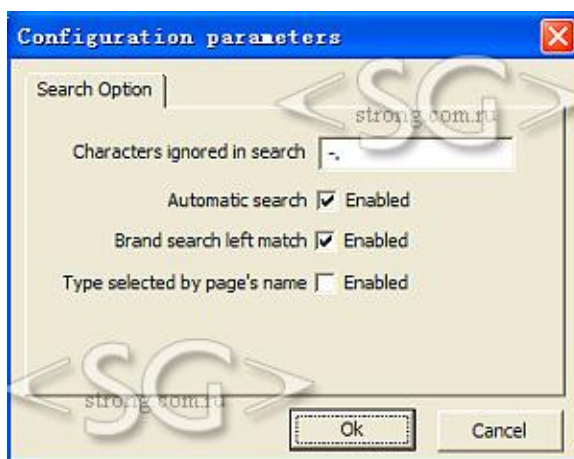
Configuration parameters

Search Option

<SG>
strong.com.ru

Characters ignored in search -.

Automatic search Enabled

Brand search left match Enabled

Type selected by page's name Enabled

<SG>
strong.com.ru

Ok

Cancel